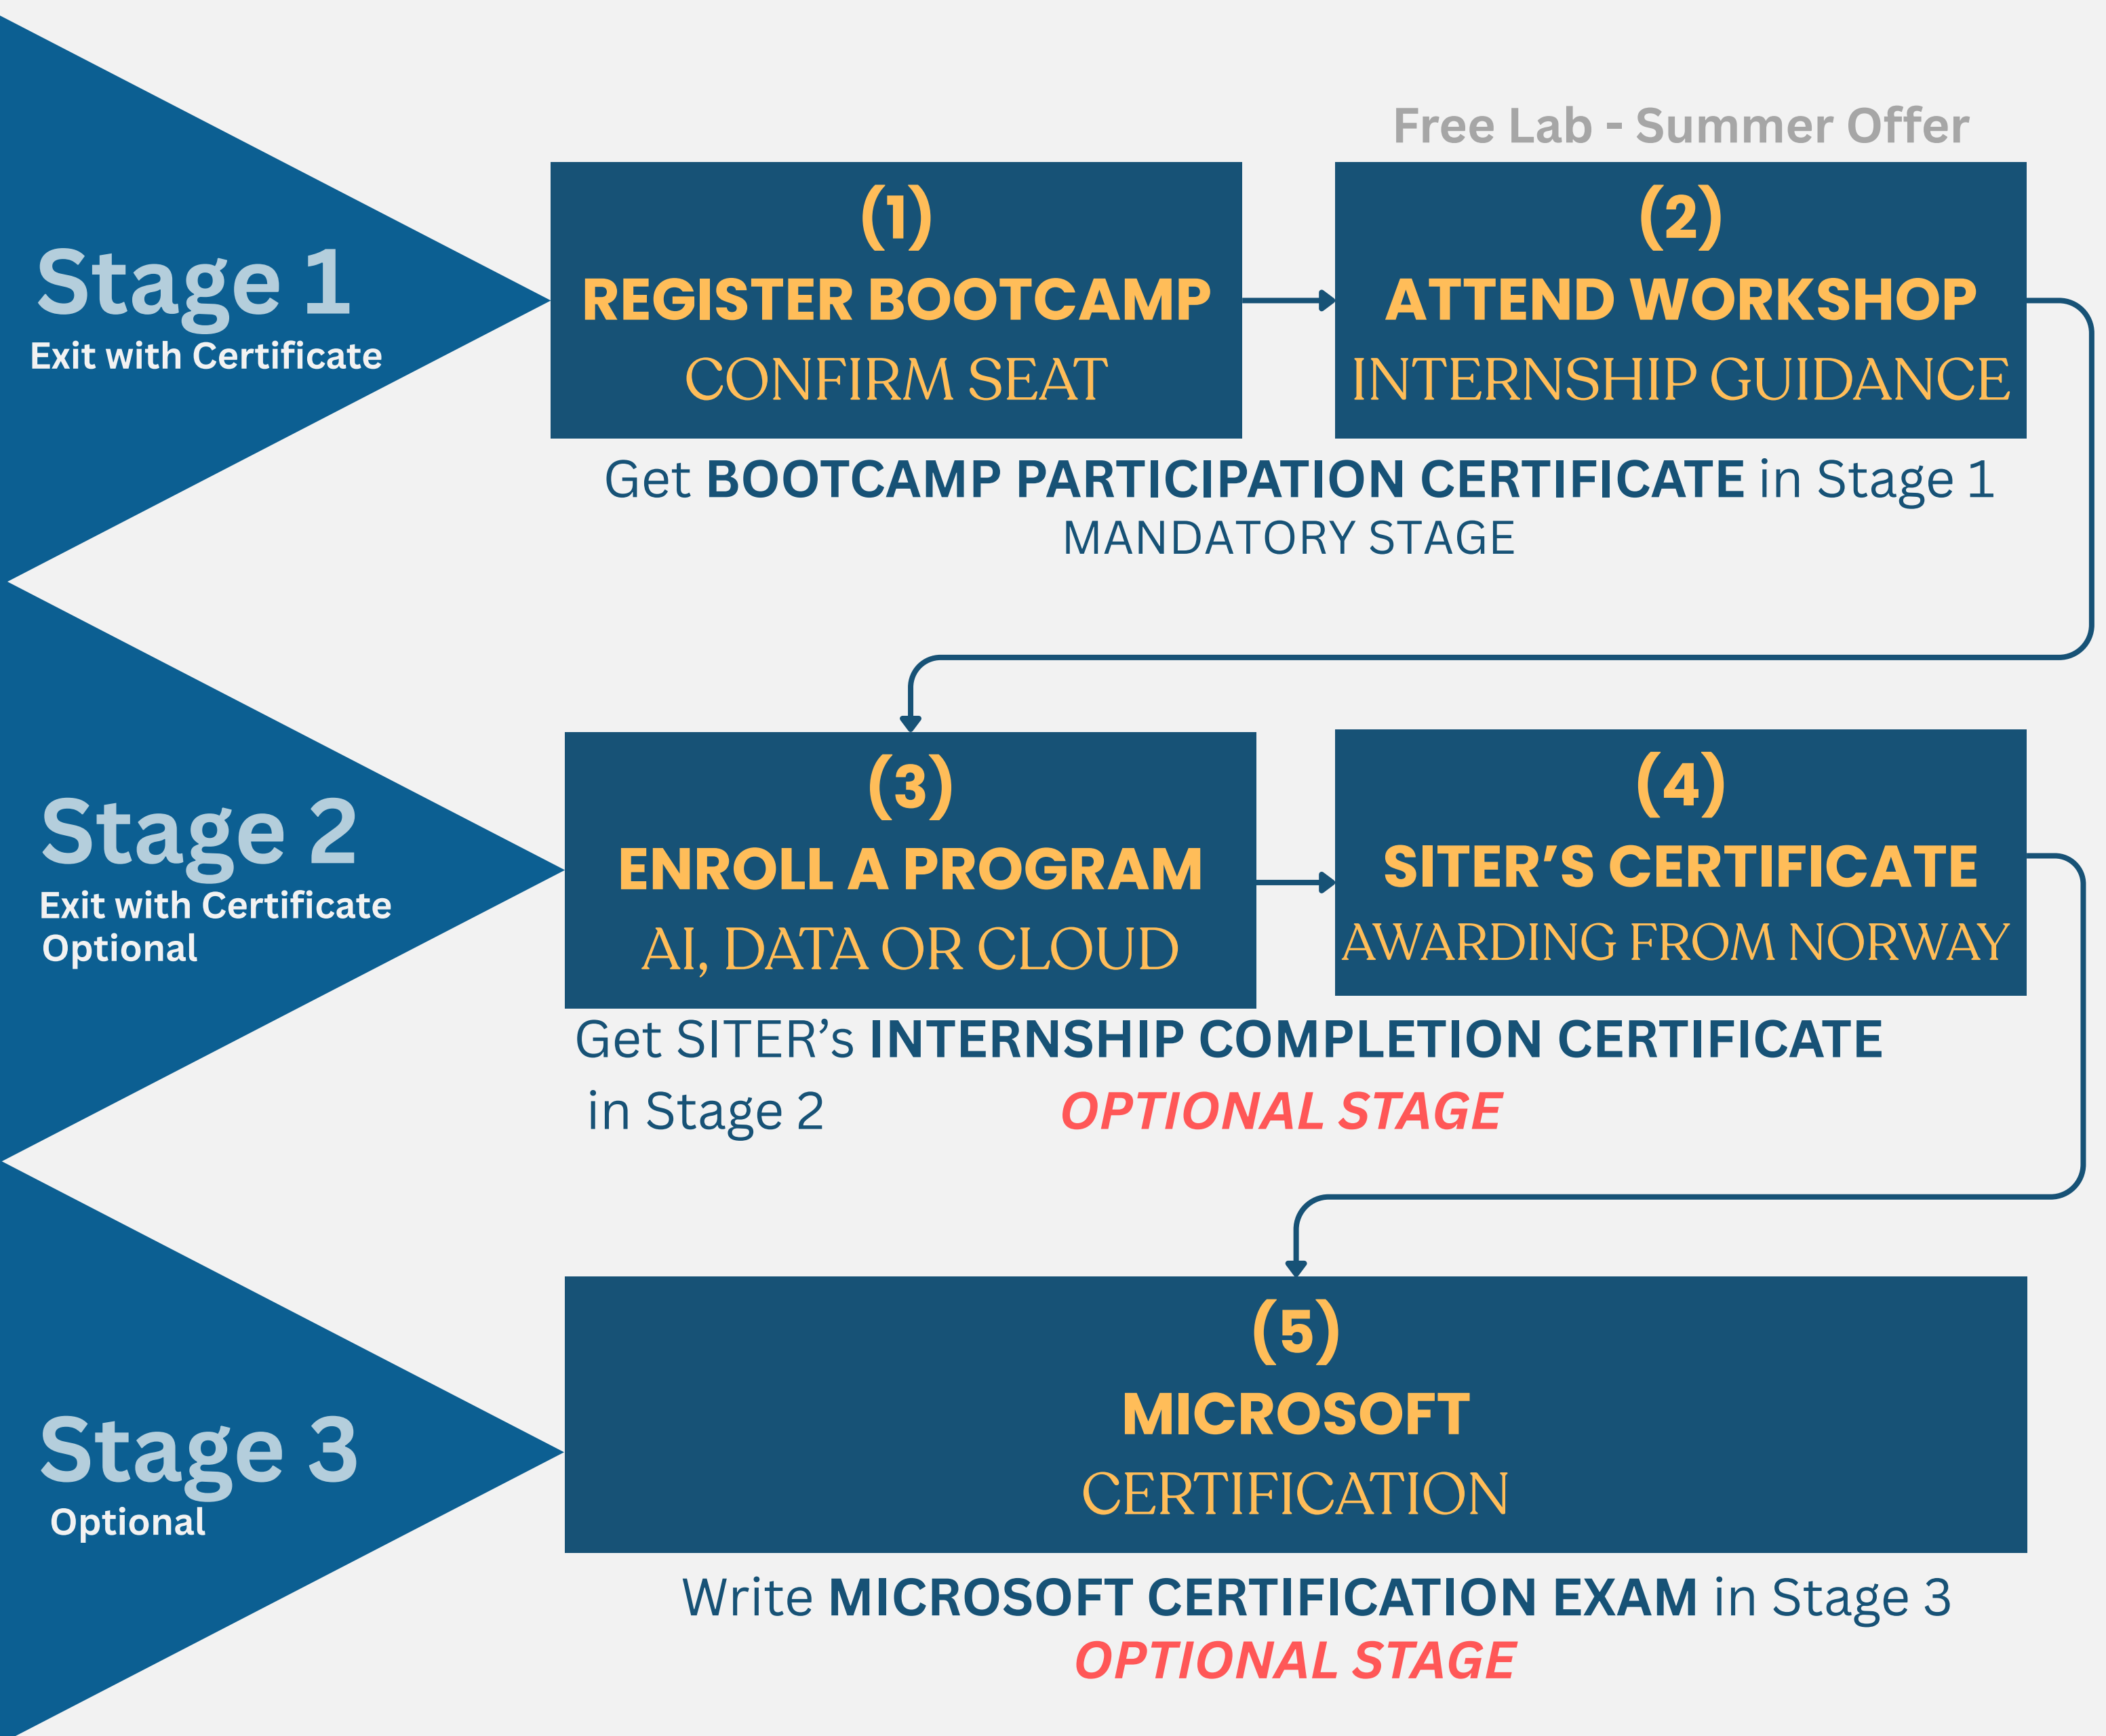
Stage 1
Exit with Certificate

Free Lab - Summer Offer

(1)
REGISTER BOOTCAMP
CONFIRM SEAT

(2)
ATTEND WORKSHOP
INTERNSHIP GUIDANCE

Get BOOTCAMP PARTICIPATION CERTIFICATE in Stage 1
MANDATORY STAGE

Stage 2
Exit with Certificate
Optional

(3)
ENROLL A PROGRAM
AI, DATA OR CLOUD

(4)
SITER'S CERTIFICATE
AWARDING FROM NORWAY

Get SITER's INTERNSHIP COMPLETION CERTIFICATE in Stage 2 OPTIONAL STAGE

Stage 3
Optional

(5)
MICROSOFT
CERTIFICATION

Write MICROSOFT CERTIFICATION EXAM in Stage 3
OPTIONAL STAGE